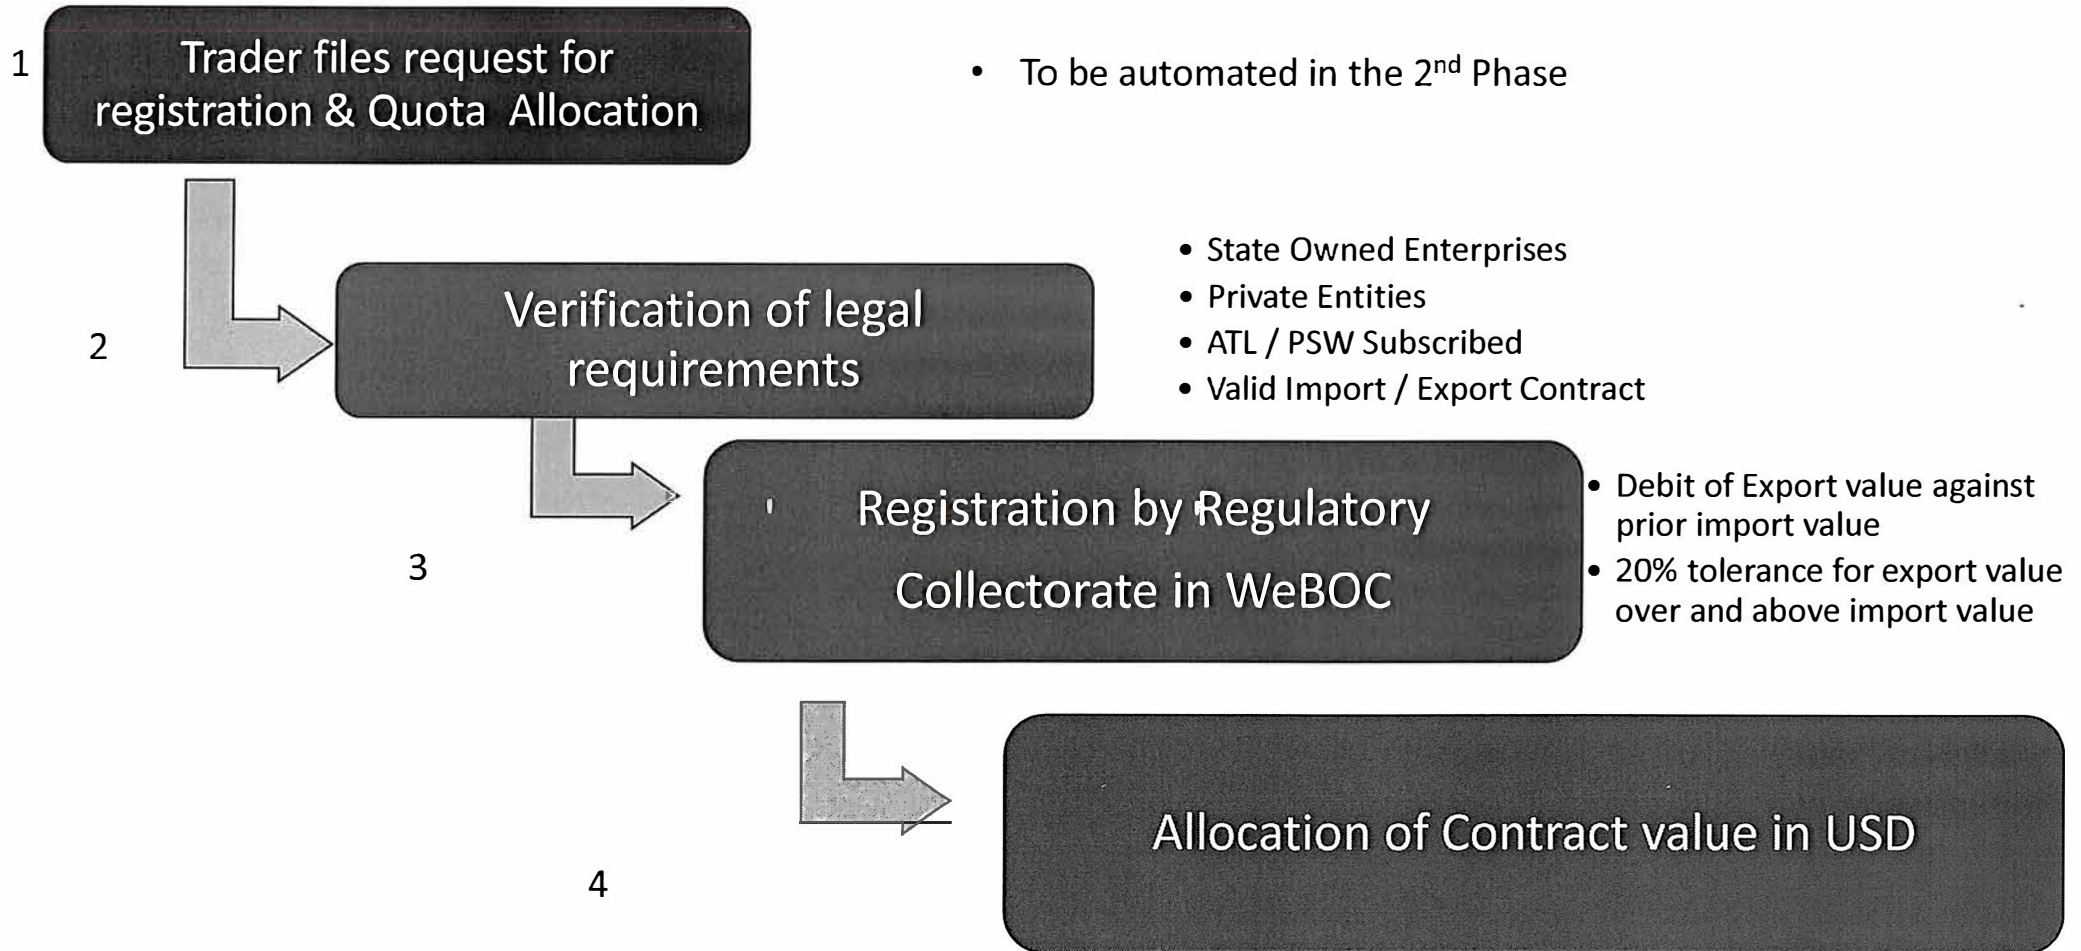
1

Trader files request for registration & Quota Allocation

• To be automated in the 2$^{nd}$ Phase

2

Verification of legal requirements

• State Owned Enterprises
• Private Entities
• ATL / PSW Subscribed
• Valid Import / Export Contract

3

Registration by Regulatory Collectorate in WeBOC

• Debit of Export value against prior import value
• 20% tolerance for export value over and above import value

4

Allocation of Contract value in USD